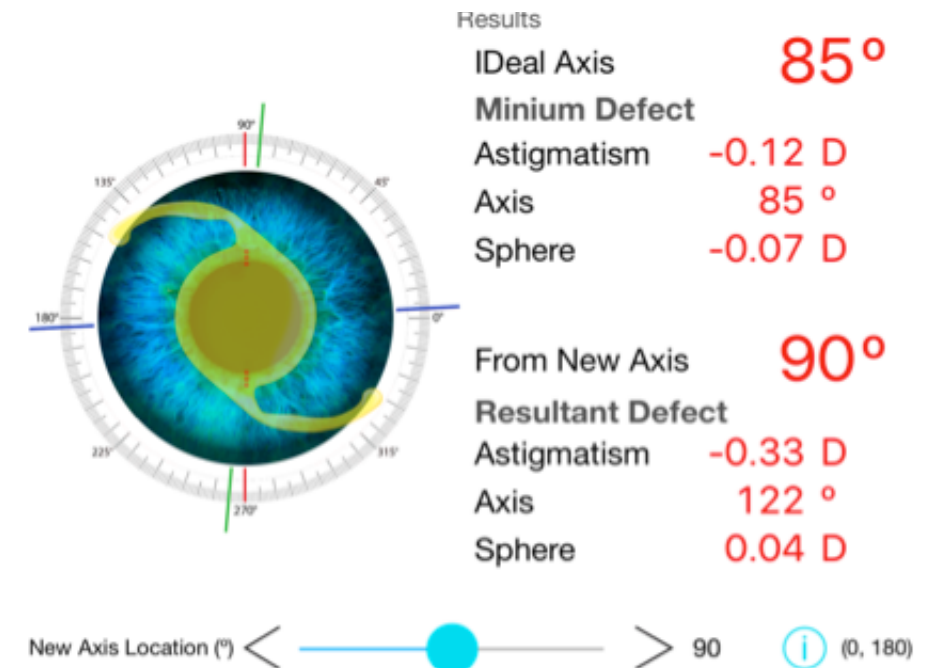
90°
135°
45°
180°
0°
225°
315°
270°

Results

IDeal Axis 85º

Minium Defect

Astigmatism -0.12 D

Axis 85 º

Sphere -0.07 D

From New Axis 90º

Resultant Defect

Astigmatism -0.33 D

Axis 122 º

Sphere 0.04 D

New Axis Location (º) < > 90 i (0, 180)